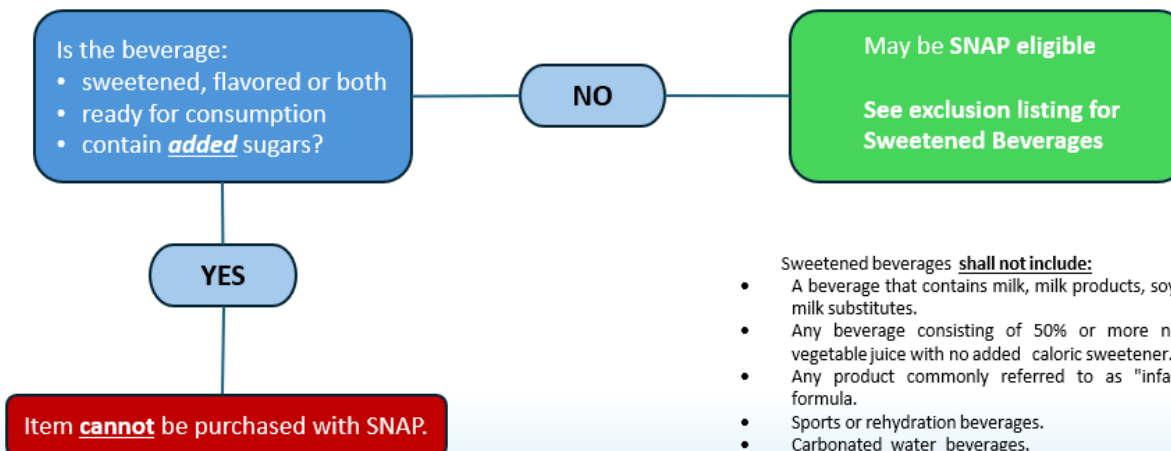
Is the beverage:
• sweetened, flavored or both
• ready for consumption
• contain *added* sugars?

NO

May be **SNAP eligible**

**See exclusion listing for Sweetened Beverages**

YES

Item **cannot** be purchased with SNAP.

Sweetened beverages **shall not include:**
• A beverage that contains milk, milk products, soy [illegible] milk substitutes.
• Any beverage consisting of 50% or more n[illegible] vegetable juice with no added caloric sweetener.
• Any product commonly referred to as "infa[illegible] formula.
• Sports or rehydration beverages.
• Carbonated water beverages.